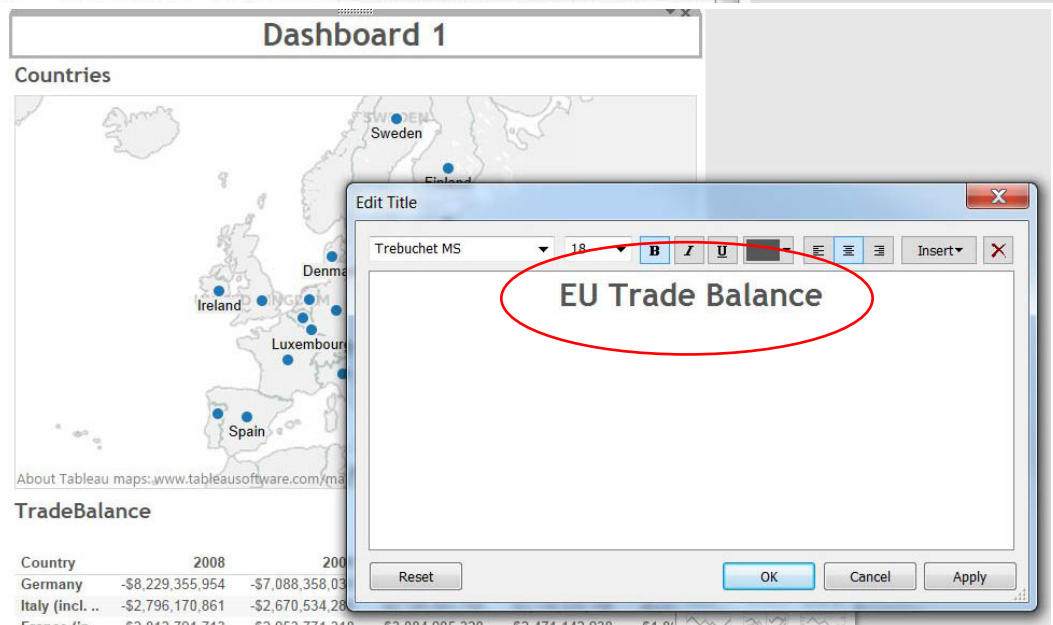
Dashboard 1

Countries

SWEDEN
Sweden
Finland
Denma
Ireland
Luxembourg
Spain
About Tableau maps: www.tableausoftware.com/ma

TradeBalance

| Country | 2008 | 200 |
|---|---|---|
| Germany | -$8,229,355,954 | -$7,088,358,03 |
| Italy (incl. .. | -$2,796,170,861 | -$2,670,534,28 |

Edit Title

Trebuchet MS
18
B
I
U
Insert▾

EU Trade Balance

Reset
OK
Cancel
Apply